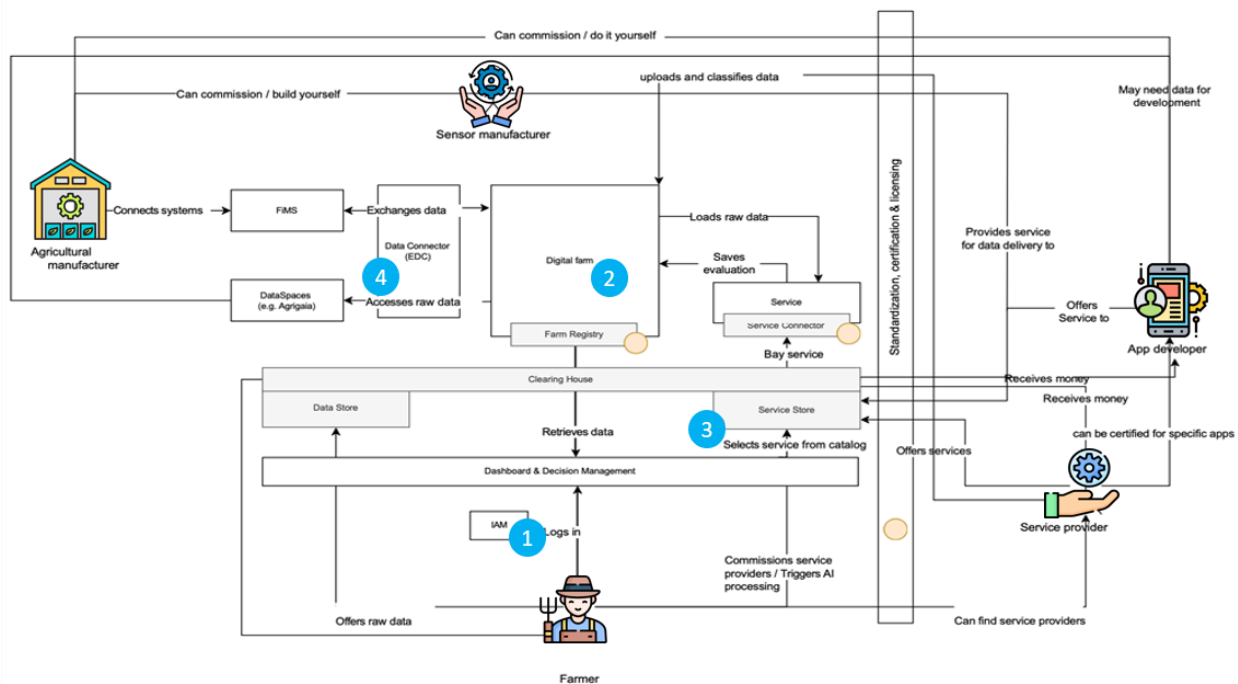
Can commission / do it yourself

Can commission / build yourself

uploads and classifies data

May need data for development

Sensor manufacturer

Agricultural manufacturer

Connects systems

FiMS

Exchanges data

Data Connector (EDC)

4

Loads raw data

Digital farm

2

Saves evaluation

Standardization, certification & licensing

Provides service for data delivery to

DataSpaces (e.g. Agrigaia)

Accesses raw data

Service

Service Connector

Offers Service to

App developer

Farm Registry

Bay service

Clearing House

Receives money

Data Store

Receives money

Service Store

3

Retrieves data

Selects service from catalog

can be certified for specific apps

Offers services

Dashboard & Decision Management

Service provider

IAM

1

Logs in

Commissions service providers / Triggers AI processing

Offers raw data

Can find service providers

Farmer